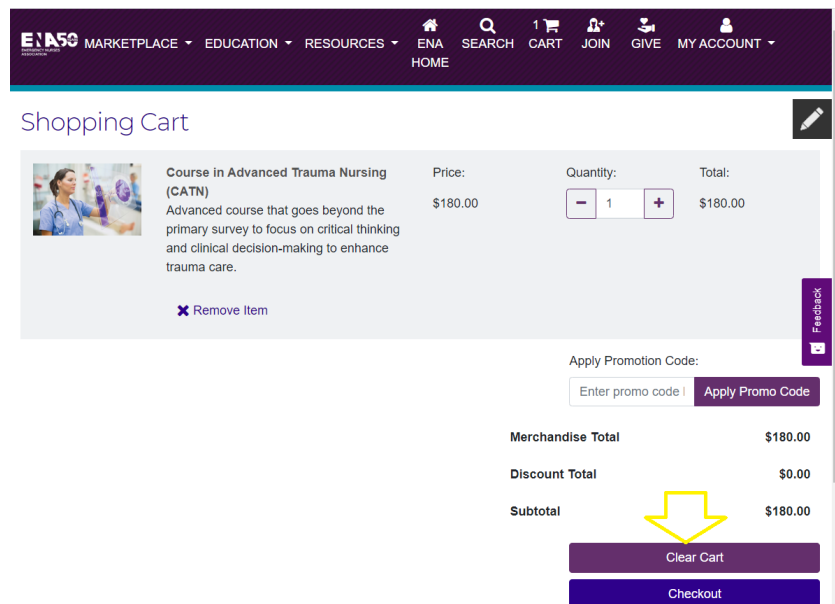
ENA50 EMERGENCY NURSES ASSOCIATION MARKETPLACE EDUCATION RESOURCES ENA HOME SEARCH 1 CART JOIN GIVE MY ACCOUNT

Shopping Cart

Course in Advanced Trauma Nursing (CATN)
Advanced course that goes beyond the primary survey to focus on critical thinking and clinical decision-making to enhance trauma care.

Price:
$180.00

Quantity:
− 1 +

Total:
$180.00

Remove Item

Feedback

Apply Promotion Code:
Enter promo code I Apply Promo Code

Merchandise Total $180.00
Discount Total $0.00
Subtotal $180.00

Clear Cart
Checkout